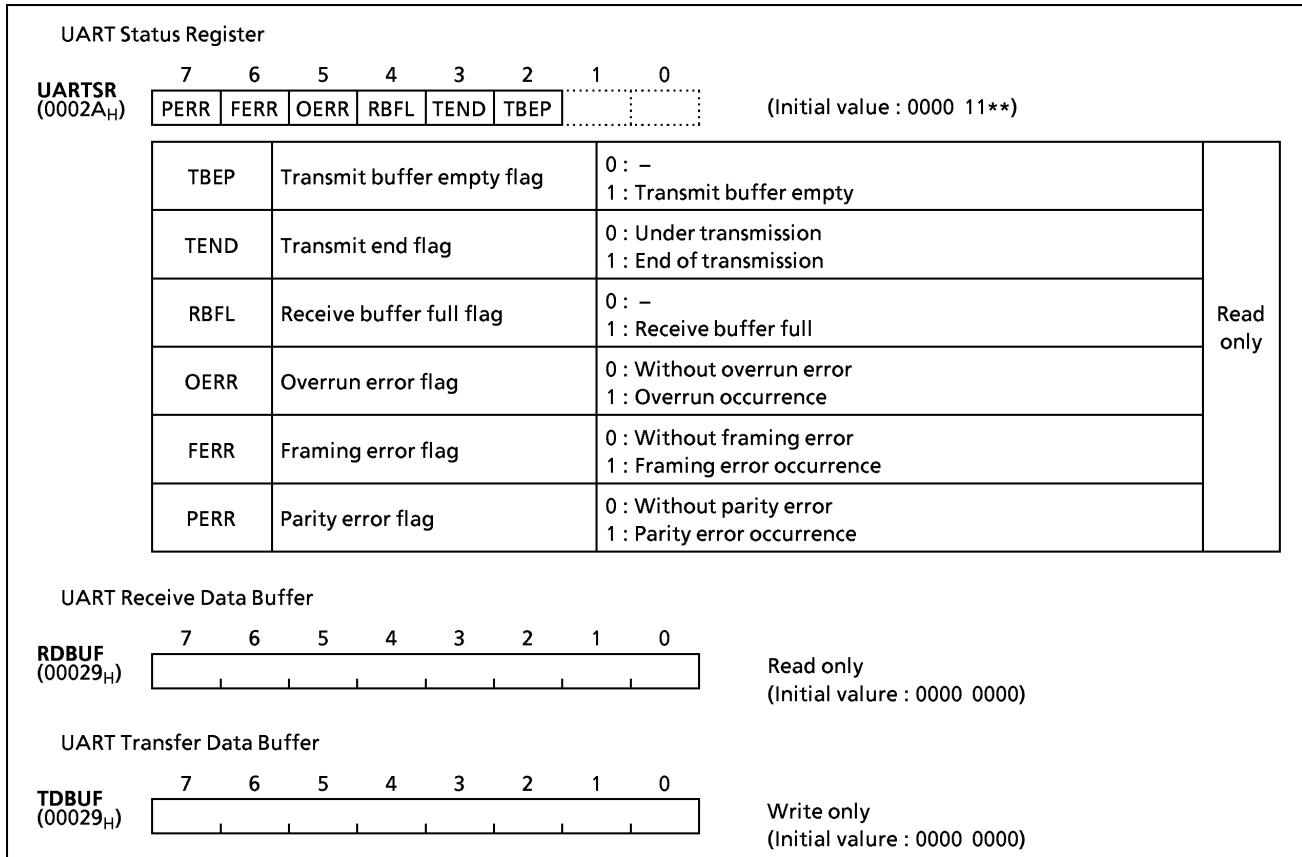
UART Status Register

UARTSR ($0002A_H$)

| 7 | 6 | 5 | 4 | 3 | 2 | 1 | 0 |
|---|---|---|---|---|---|---|---|
| PERR | FERR | OERR | RBFL | TEND | TBEP | | |

(Initial value : 0000 11**)

| | | | |
|---|---|---|---|
| TBEP | Transmit buffer empty flag | 0 : – 1 : Transmit buffer empty | Read only |
| TEND | Transmit end flag | 0 : Under transmission 1 : End of transmission | |
| RBFL | Receive buffer full flag | 0 : – 1 : Receive buffer full | |
| OERR | Overrun error flag | 0 : Without overrun error 1 : Overrun occurrence | |
| FERR | Framing error flag | 0 : Without framing error 1 : Framing error occurrence | |
| PERR | Parity error flag | 0 : Without parity error 1 : Parity error occurrence | |

UART Receive Data Buffer

RDBUF ($00029_H$)

7 6 5 4 3 2 1 0

Read only
(Initial value : 0000 0000)

UART Transfer Data Buffer

TDBUF ($00029_H$)

7 6 5 4 3 2 1 0

Write only
(Initial value : 0000 0000)